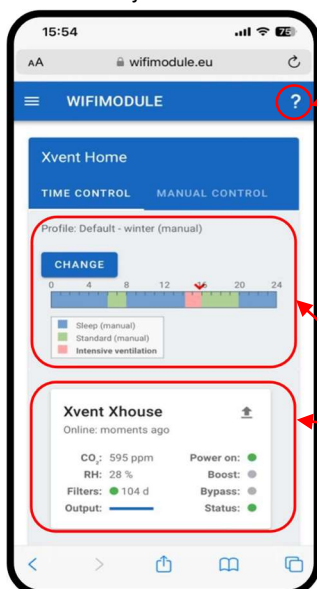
15:54

75

AA wifimodule.eu

WIFIMODULE

?

Xvent Home

TIME CONTROL MANUAL CONTROL

Profile: Default - winter (manual)

CHANGE

0 4 8 12 16 20 24

Sleep (manual)
Standard (manual)
Intensive ventilation

Xvent Xhouse

Online: moments ago

$CO_2$: 595 ppm
RH: 28 %
Filters: 104 d
Output:

Power on:
Boost:
Bypass:
Status: